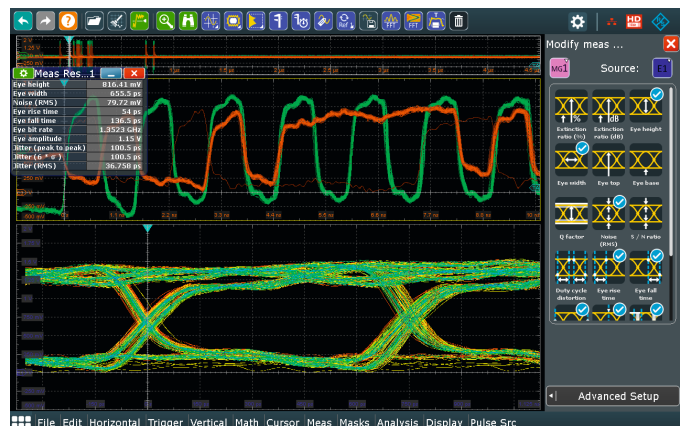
Meas Res...1

| | |
|---|---|
| Eye height | 816.41 mV |
| Eye width | 655.5 ps |
| Noise (RMS) | 79.72 mV |
| Eye rise time | 54 ps |
| Eye fall time | 136.5 ps |
| Eye bit rate | 1.3523 GHz |
| Eye amplitude | 1.15 V |
| Jitter (peak to peak) | 100.5 ps |
| Jitter (6 * σ) | 100.5 ps |
| Jitter (RMS) | 36.758 ps |

Modify meas ...

MG1

Source: E1

Extinction ratio (%)
Extinction ratio (dB)
Eye height
Eye width
Eye top
Eye base
Q factor
Noise (RMS)
S / N ratio
Duty cycle distortion
Eye rise time
Eye fall time

Advanced Setup

File Edit Horizontal Trigger Vertical Math Cursor Meas Masks Analysis Display Pulse Src